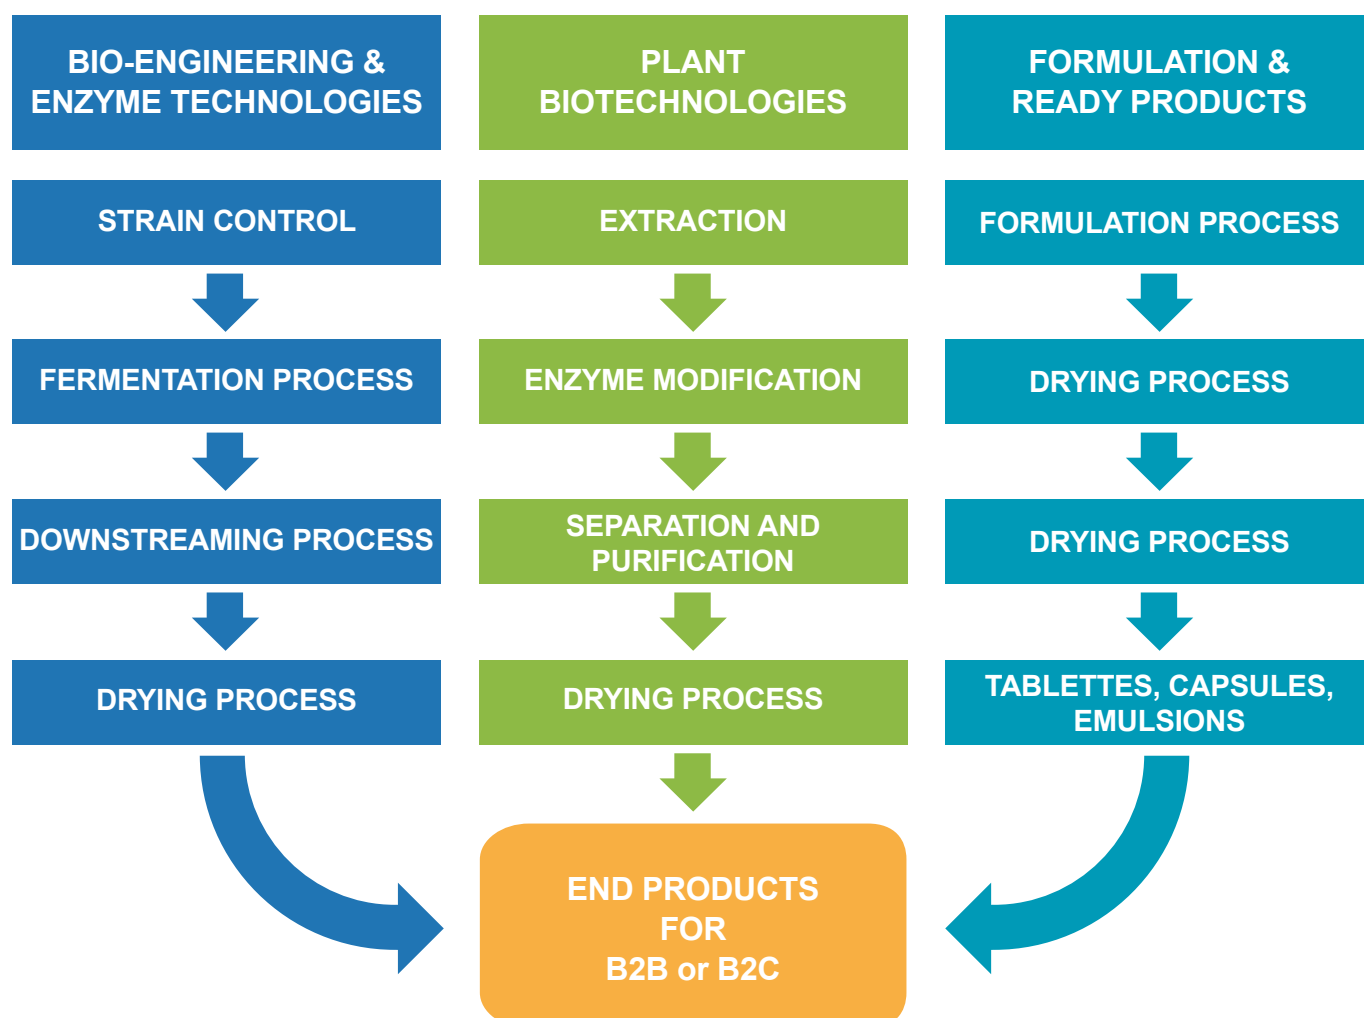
BIO-ENGINEERING & ENZYME TECHNOLOGIES

STRAIN CONTROL

FERMENTATION PROCESS

DOWNSTREAMING PROCESS

DRYING PROCESS

PLANT BIOTECHNOLOGIES

EXTRACTION

ENZYME MODIFICATION

SEPARATION AND PURIFICATION

DRYING PROCESS

FORMULATION & READY PRODUCTS

FORMULATION PROCESS

DRYING PROCESS

DRYING PROCESS

TABLETTES, CAPSULES, EMULSIONS

END PRODUCTS FOR B2B or B2C